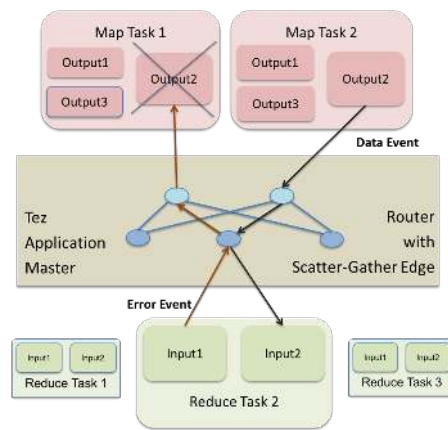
Map Task 1
Output1
Output2
Output3
Map Task 2
Output1
Output2
Output3
Data Event
Tez Application Master
Router with Scatter-Gather Edge
Error Event
Input1
Input2
Reduce Task 1
Input1
Input2
Reduce Task 2
Input1
Input2
Reduce Task 3